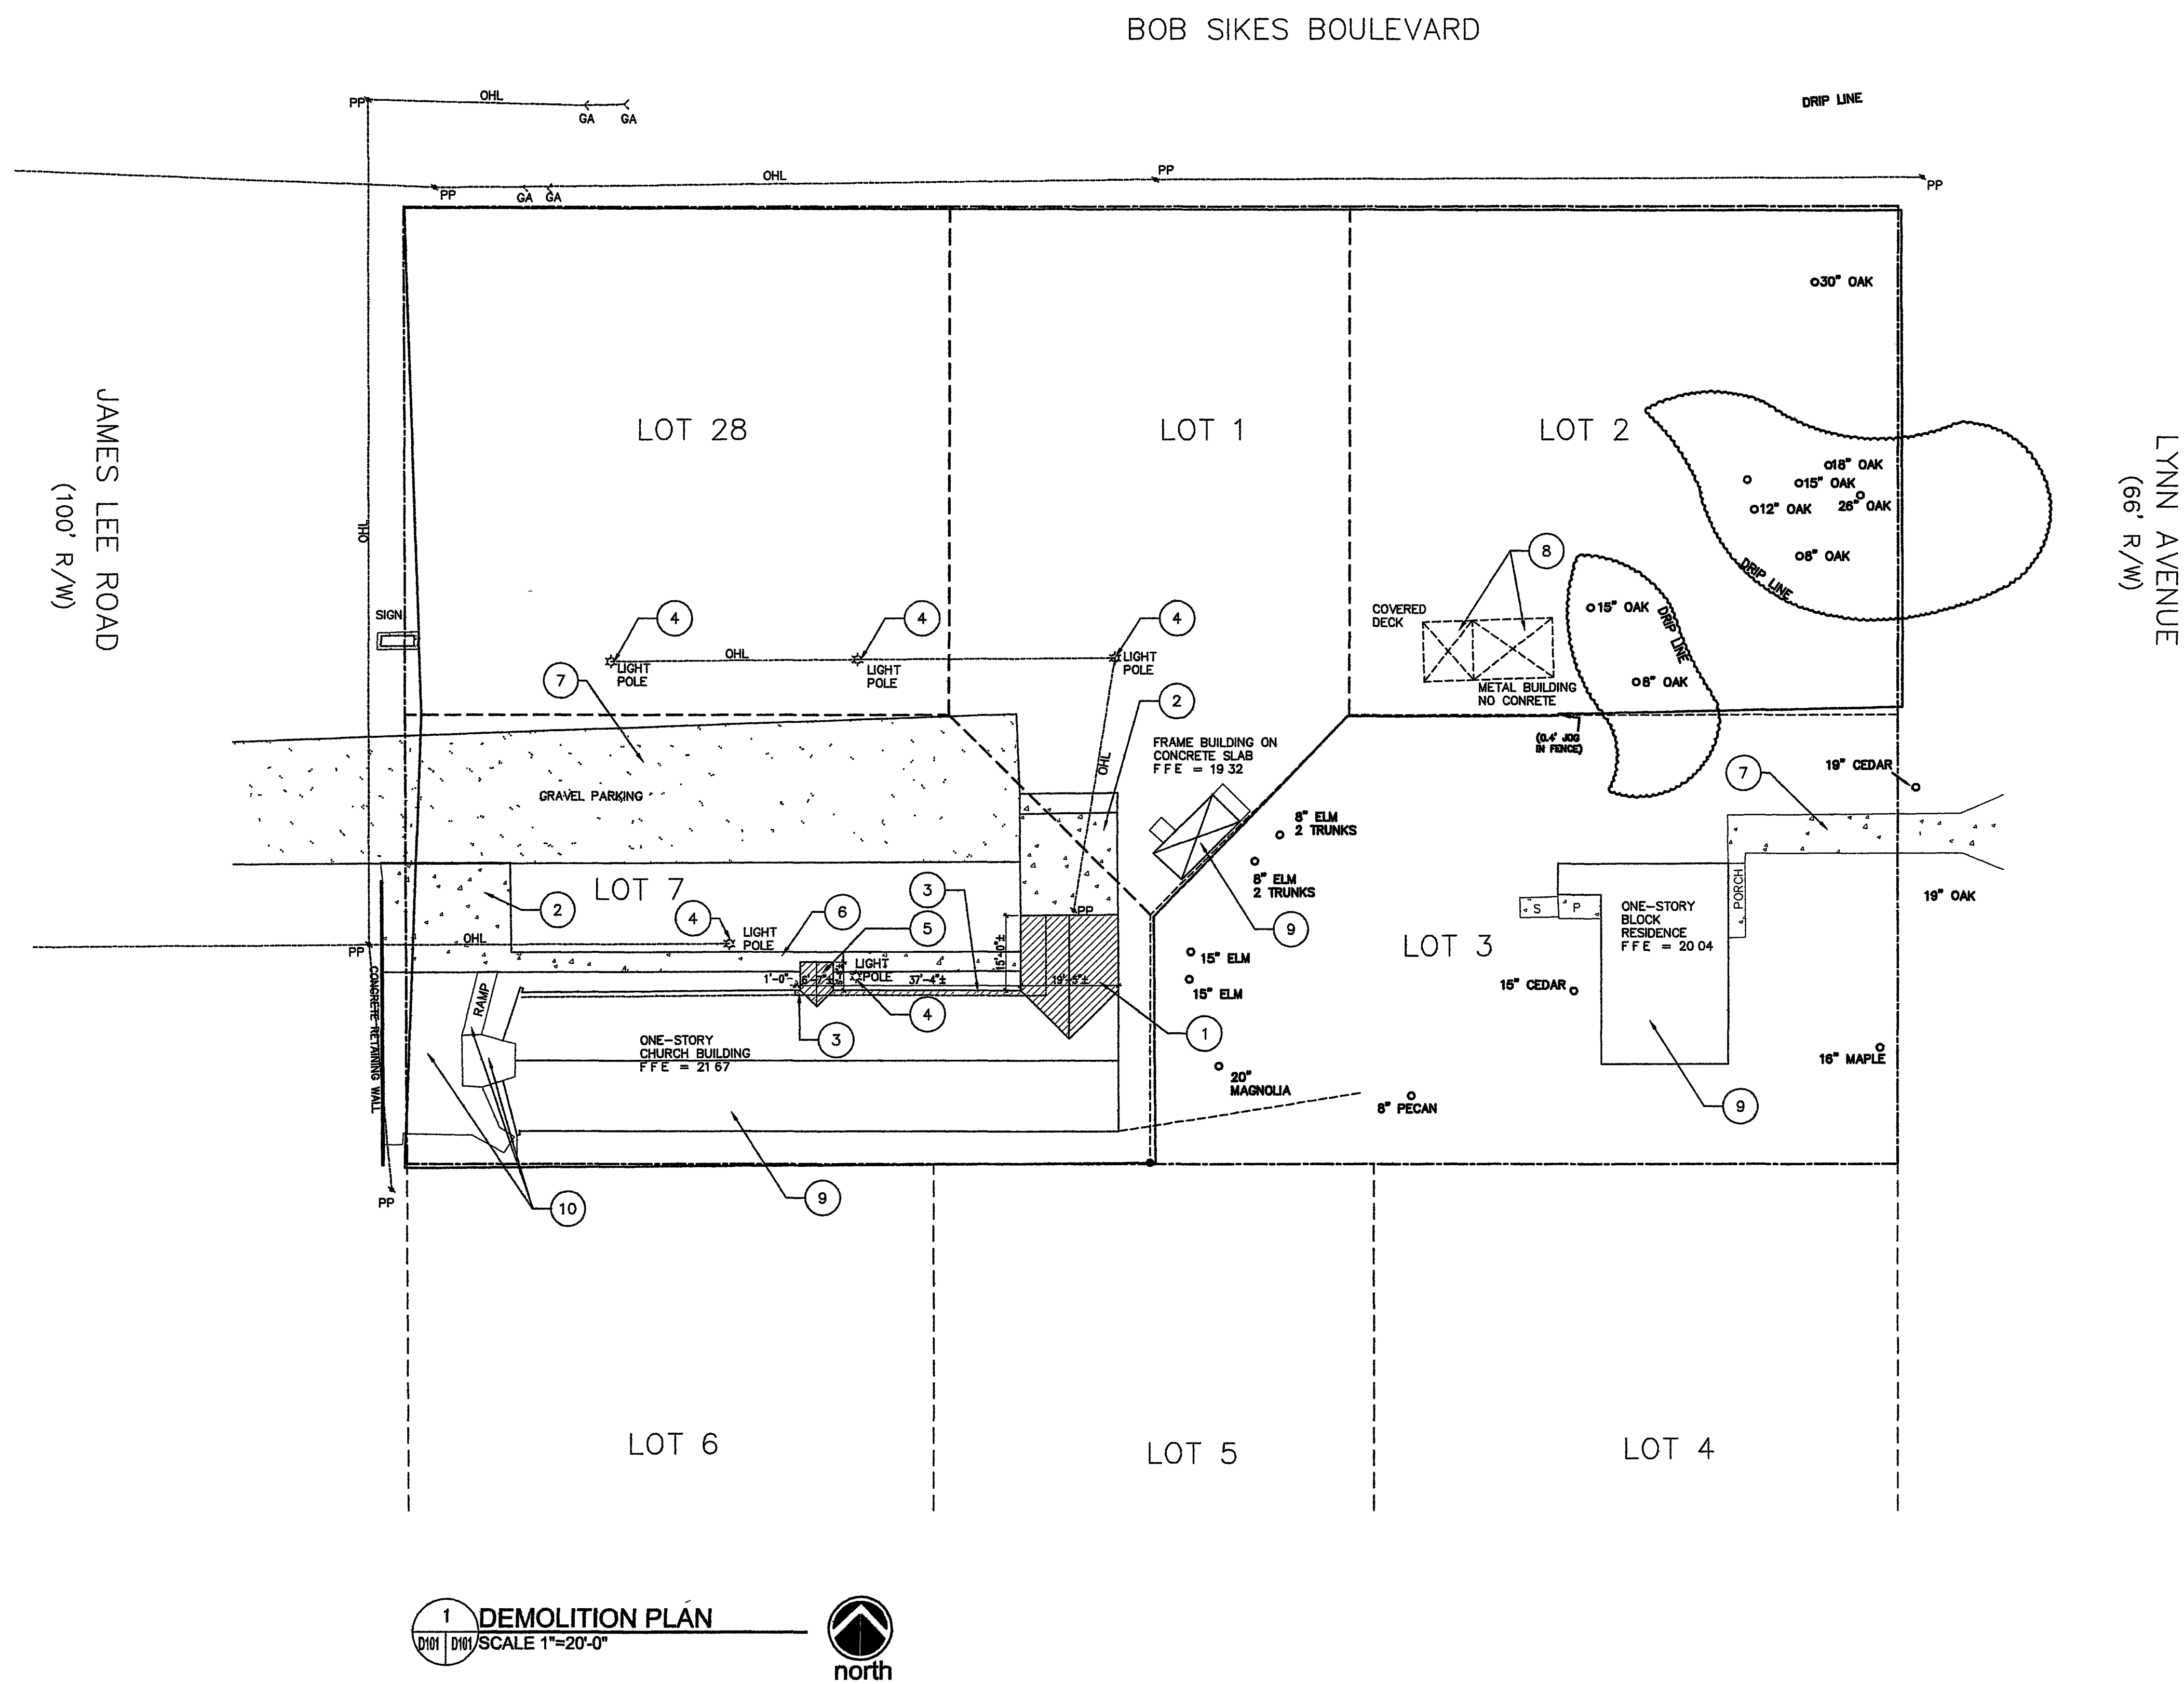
BOB SIKES BOULEVARD

PP OHL GA GA

DRIP LINE

PP GA GA OHL PP PP

30" OAK

JAMES LEE ROAD
(100' R/W)

LOT 28

LOT 1

LOT 2

LYNN AVENUE
(66' R/W)

18" OAK
15" OAK
12" OAK
26" OAK
8" OAK
DRIP LINE

OHL

SIGN

8

COVERED DECK

15" OAK
DRIP LINE
8" OAK

METAL BUILDING NO CONRETE

(0.4' JOG IN FENCE)

4 4 4

LIGHT POLE
OHL
LIGHT POLE
LIGHT POLE

7

2

FRAME BUILDING ON CONCRETE SLAB
FFE = 19.32

OHL

GRAVEL PARKING

7

19" CEDAR

8" ELM
2 TRUNKS
8" ELM
2 TRUNKS

LOT 7

2

3

4 LIGHT POLE

6

5

PP

9

S P

PORCH

ONE-STORY BLOCK RESIDENCE
FFE = 20.04

19" OAK

LOT 3

PP OHL

15" ELM
15" ELM

15'-0"±

1'-0" 6'-7"± LIGHT POLE 37'-4"± 19'-5"±

15" CEDAR

CONCRETE RETAINING WALL

RAMP

4

ONE-STORY CHURCH BUILDING
FFE = 21.67

3

1

16" MAPLE

20" MAGNOLIA

8" PECAN

9

9

PP

10

9

LOT 6

LOT 5

LOT 4

1 DEMOLITION PLAN
D101 D101 SCALE 1"=20'-0"

north